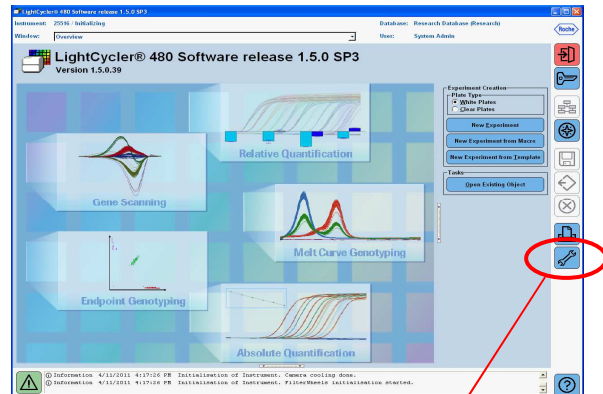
LightCycler® 480 Software release 1.5.0 SP3

Instrument: 25596 / Initializing

Database: Research Database (Research)

Window: Overview

User: System Admin

Roche

LightCycler® 480 Software release 1.5.0 SP3
Version 1.5.0.39

Relative Quantification

Gene Scanning

Melt Curve Genotyping

Endpoint Genotyping

Absolute Quantification

Experiment Creation
Plate Type
White Plates
Clear Plates

New Experiment

New Experiment from Macro

New Experiment from Template

Tasks

Open Existing Object

Information 4/11/2011 4:17:26 PM Initialization of Instrument. Camera cooling done.
Information 4/11/2011 4:17:26 PM Initialization of Instrument. FilterWheels initialization started.